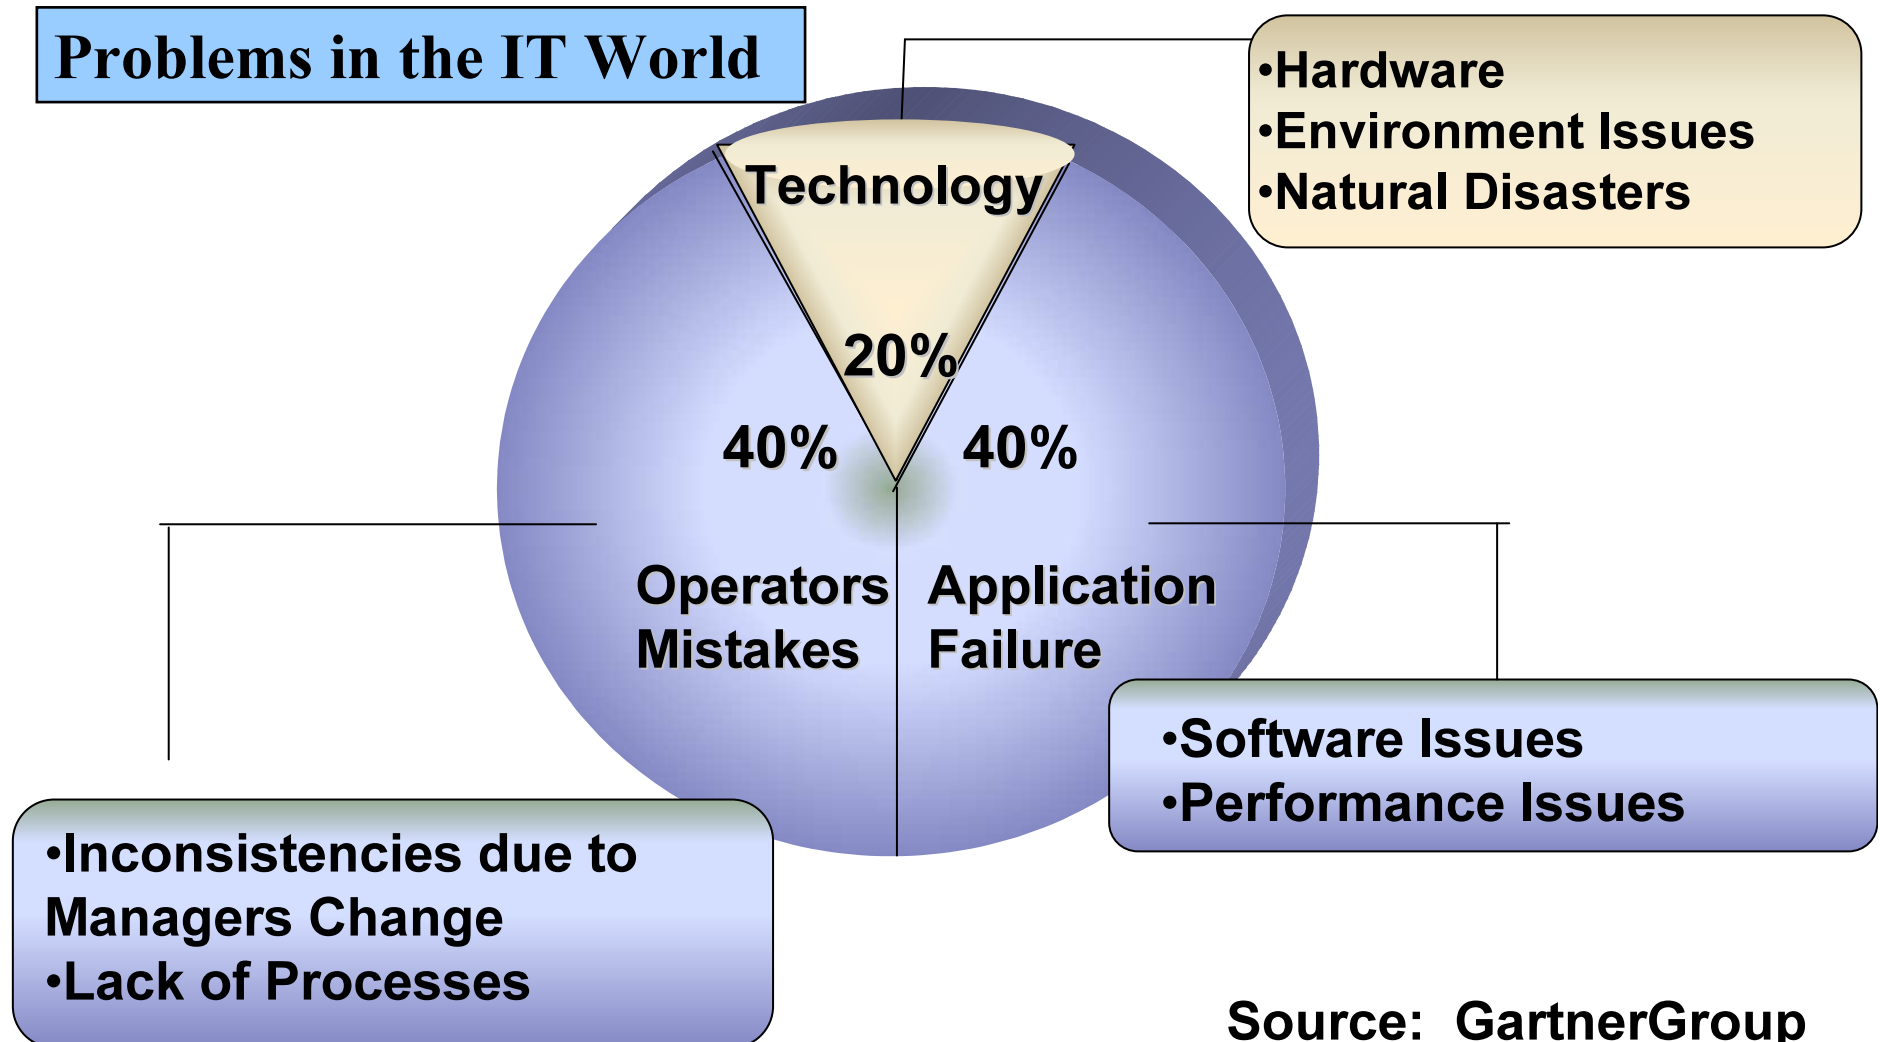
Problems in the IT World

•Hardware
•Environment Issues
•Natural Disasters

Technology

20%

40%

40%

Operators Mistakes

Application Failure

•Software Issues
•Performance Issues

•Inconsistencies due to Managers Change
•Lack of Processes

Source: GartnerGroup